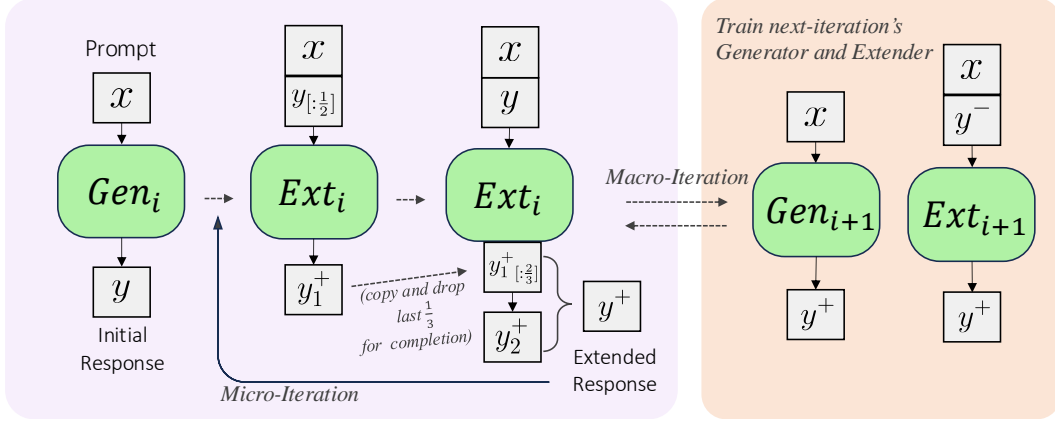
Prompt

$x$

$Gen_i$

$y$

Initial Response

$x$

$y_{[:\frac{1}{2}]}$

$Ext_i$

$y_1^+$

(copy and drop last $\frac{1}{3}$ for completion)

$x$

$y$

$Ext_i$

$y_1^+{}_{[:\frac{2}{3}]}$

$y_2^+$

$y^+$

Extended Response

Micro-Iteration

Macro-Iteration

Train next-iteration's Generator and Extender

$x$

$Gen_{i+1}$

$y^+$

$x$

$y^-$

$Ext_{i+1}$

$y^+$